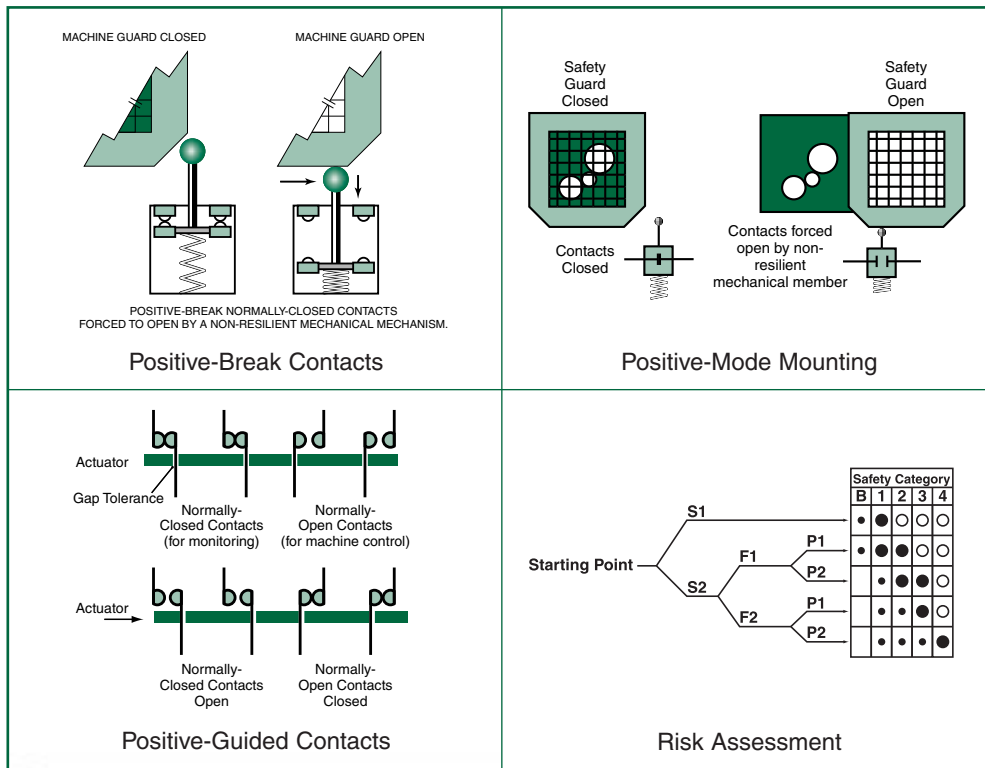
MACHINE GUARD CLOSED

MACHINE GUARD OPEN

POSITIVE-BREAK NORMALLY-CLOSED CONTACTS FORCED TO OPEN BY A NON-RESILIENT MECHANICAL MECHANISM.

Positive-Break Contacts

Safety Guard Closed

Safety Guard Open

Contacts Closed

Contacts forced open by non-resilient mechanical member

Positive-Mode Mounting

Actuator

Gap Tolerance

Normally-Closed Contacts (for monitoring)

Normally-Open Contacts (for machine control)

Actuator

Normally-Closed Contacts Open

Normally-Open Contacts Closed

Positive-Guided Contacts

Safety Category

| B | 1 | 2 | 3 | 4 |
|---|---|---|---|---|
| • | ● | ○ | ○ | ○ |
| • | ● | ● | ○ | ○ |
|  | • | ● | ● | ○ |
|  | • | • | ● | ○ |
|  | • | • | • | ● |

Starting Point

S1

S2

F1

F2

P1

P2

P1

P2

Risk Assessment